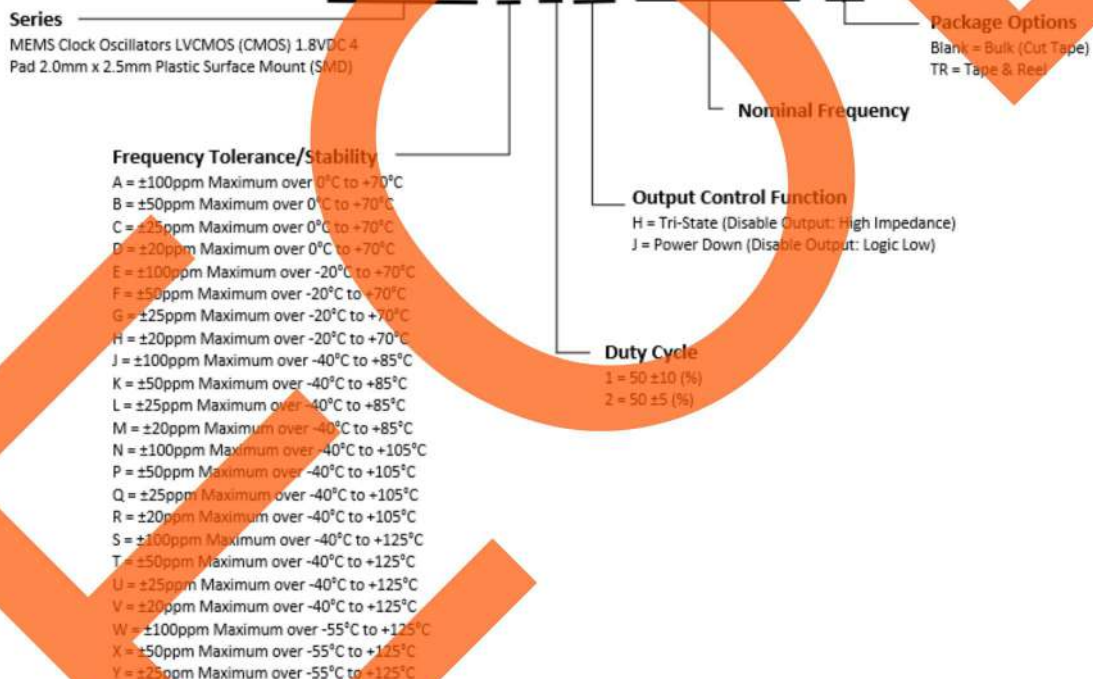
Series
MEMS Clock Oscillators LVCMOS (CMOS) 1.8VDC 4 Pad 2.0mm x 2.5mm Plastic Surface Mount (SMD)

Package Options
Blank = Bulk (Cut Tape)
TR = Tape & Reel

Nominal Frequency

Frequency Tolerance/Stability
A = ±100ppm Maximum over 0°C to +70°C
B = ±50ppm Maximum over 0°C to +70°C
C = ±25ppm Maximum over 0°C to +70°C
D = ±20ppm Maximum over 0°C to +70°C
E = ±100ppm Maximum over -20°C to +70°C
F = ±50ppm Maximum over -20°C to +70°C
G = ±25ppm Maximum over -20°C to +70°C
H = ±20ppm Maximum over -20°C to +70°C
J = ±100ppm Maximum over -40°C to +85°C
K = ±50ppm Maximum over -40°C to +85°C
L = ±25ppm Maximum over -40°C to +85°C
M = ±20ppm Maximum over -40°C to +85°C
N = ±100ppm Maximum over -40°C to +105°C
P = ±50ppm Maximum over -40°C to +105°C
Q = ±25ppm Maximum over -40°C to +105°C
R = ±20ppm Maximum over -40°C to +105°C
S = ±100ppm Maximum over -40°C to +125°C
T = ±50ppm Maximum over -40°C to +125°C
U = ±25ppm Maximum over -40°C to +125°C
V = ±20ppm Maximum over -40°C to +125°C
W = ±100ppm Maximum over -55°C to +125°C
X = ±50ppm Maximum over -55°C to +125°C
Y = ±25ppm Maximum over -55°C to +125°C

Output Control Function
H = Tri-State (Disable Output: High Impedance)
J = Power Down (Disable Output: Logic Low)

Duty Cycle
1 = 50 ±10 (%)
2 = 50 ±5 (%)